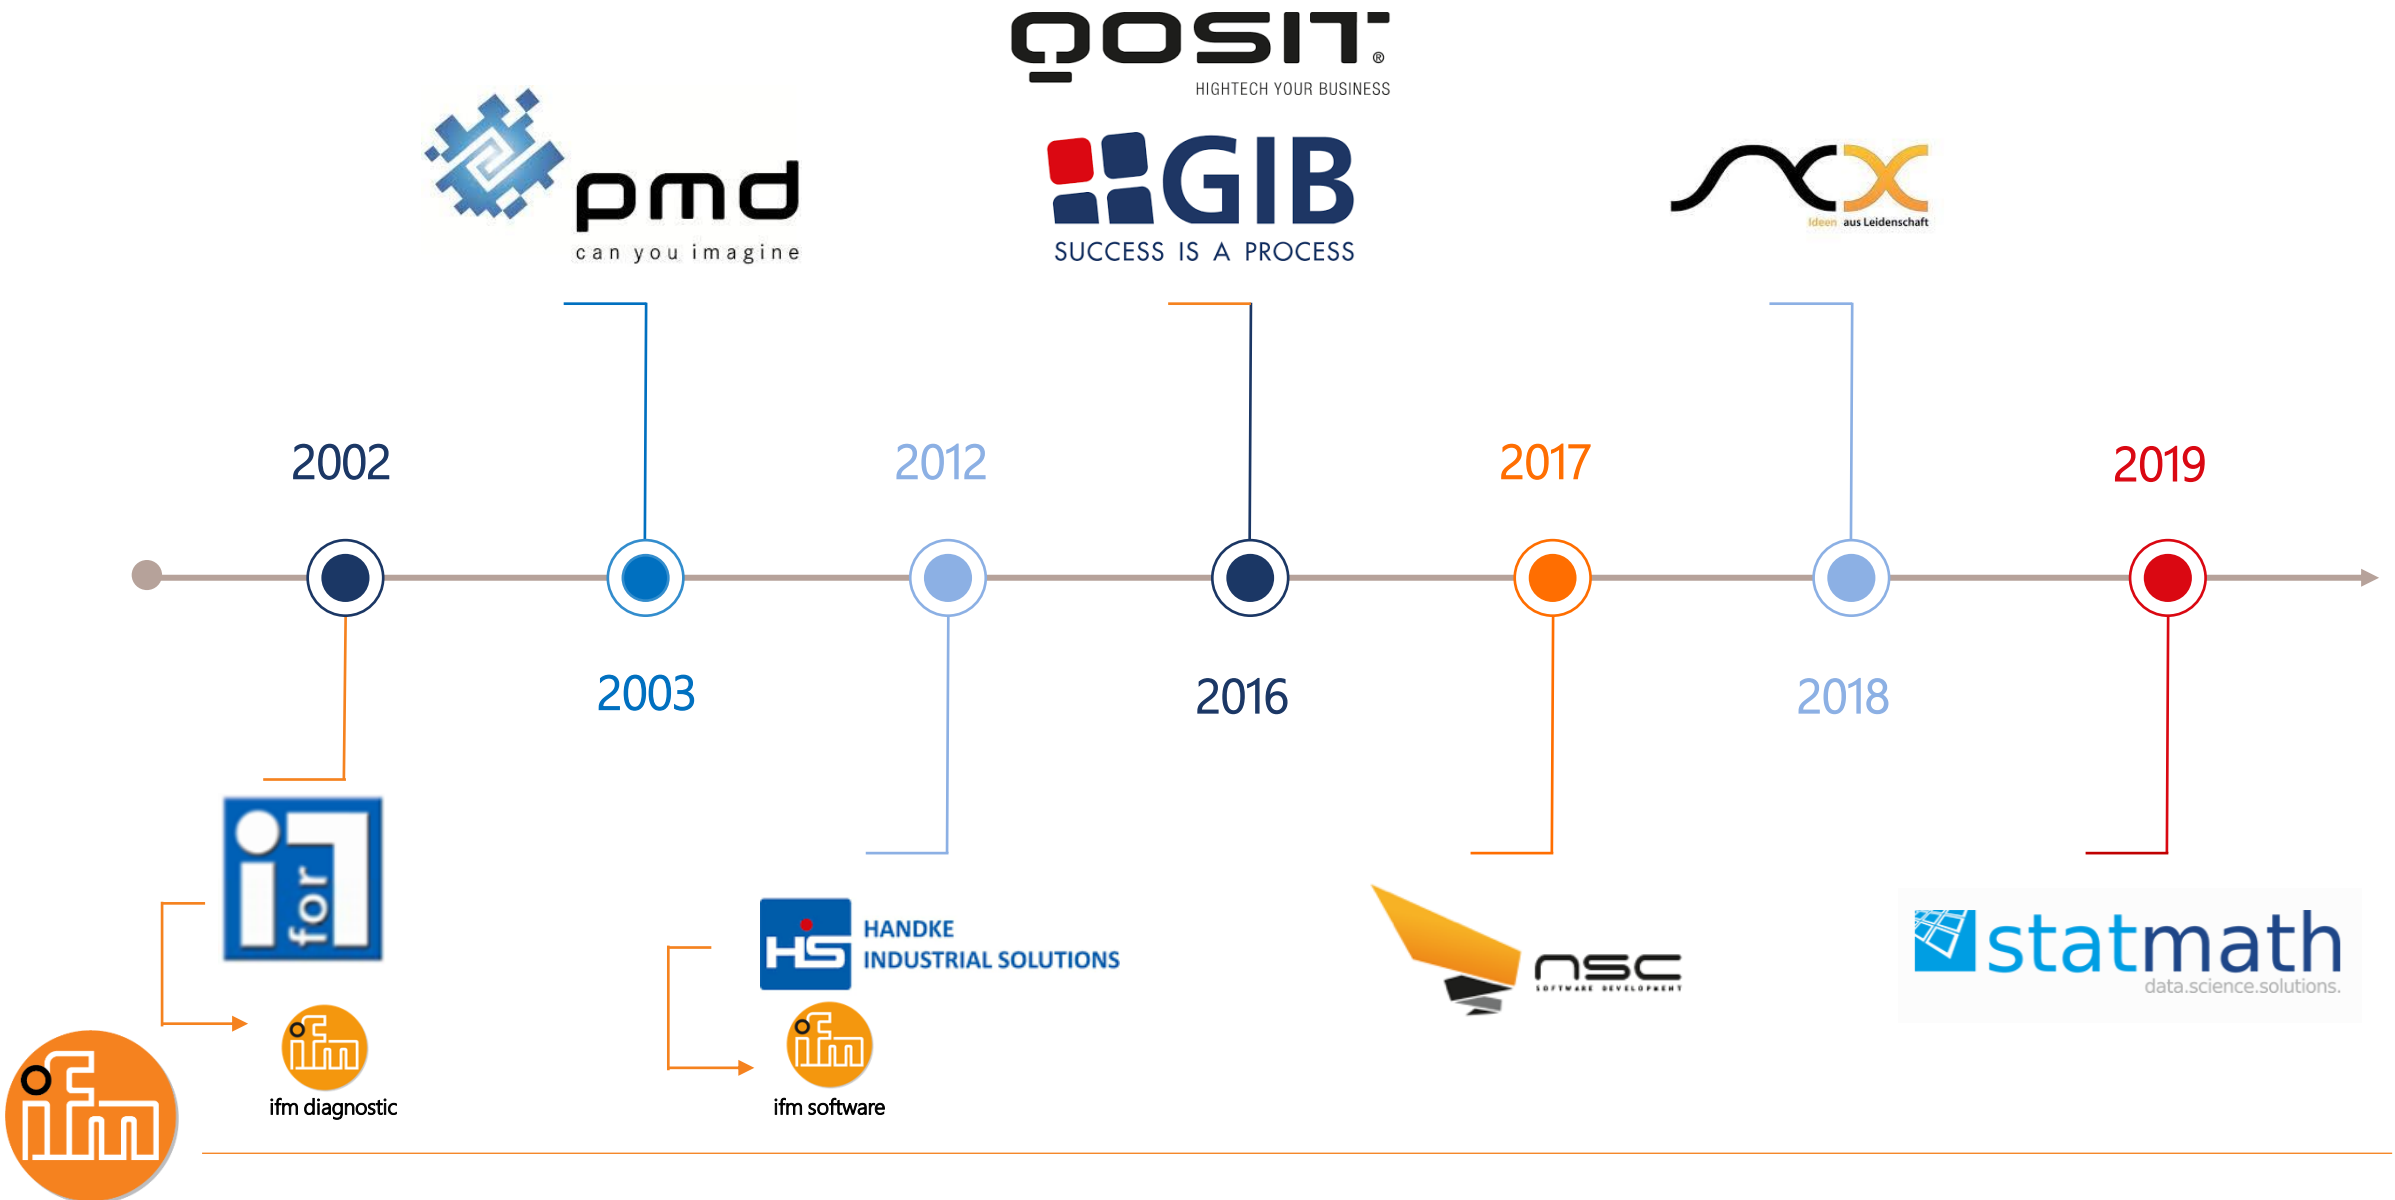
QOSIT®
HIGHTECH YOUR BUSINESS

pmd
can you imagine

GIB
SUCCESS IS A PROCESS

Ideen aus Leidenschaft

2002

2012

2017

2019

2003

2016

2018

i for 1

HS
HANDKE
INDUSTRIAL SOLUTIONS

nsc
SOFTWARE DEVELOPMENT

statmath
data.science.solutions.

ifm

ifm diagnostic

ifm

ifm software

ifm